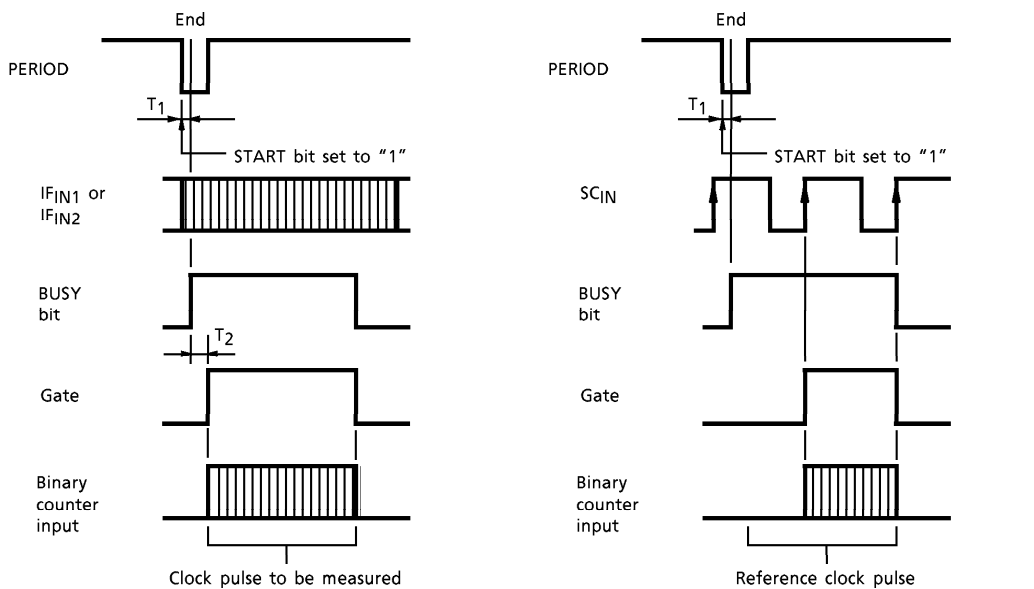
End

PERIOD

$T_1$

START bit set to "1"

$IF_{IN1}$ or $IF_{IN2}$

BUSY bit

$T_2$

Gate

Binary counter input

Clock pulse to be measured

End

PERIOD

$T_1$

START bit set to "1"

$SC_{IN}$

BUSY bit

Gate

Binary counter input

Reference clock pulse